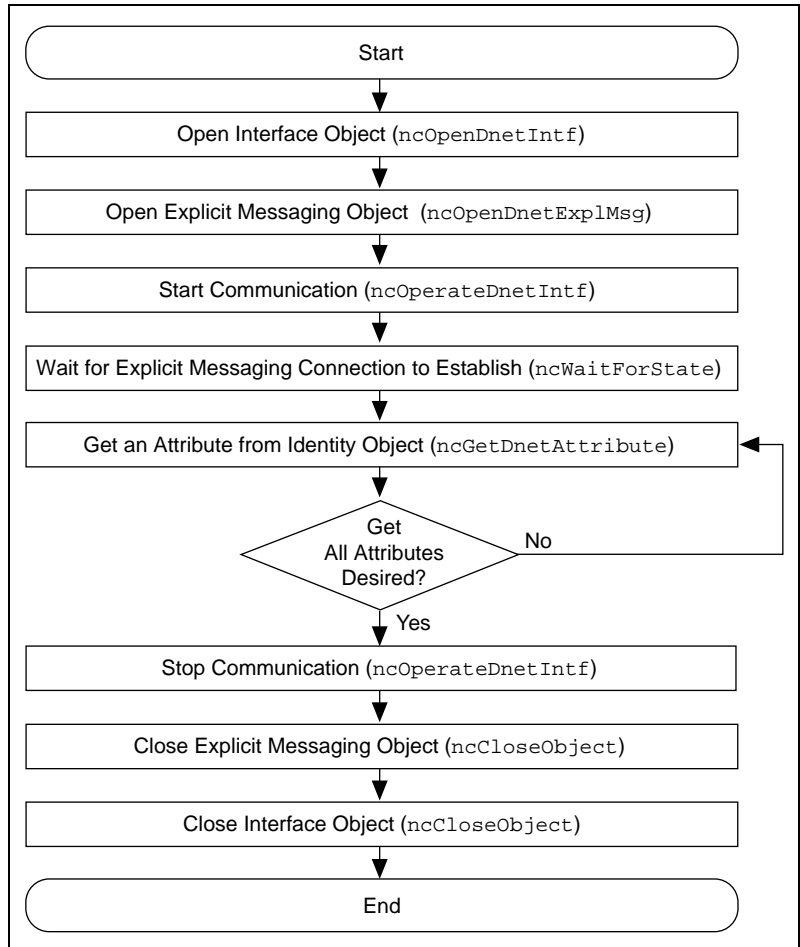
Start

Open Interface Object (ncOpenDnetIntf)

Open Explicit Messaging Object (ncOpenDnetExplMsg)

Start Communication (ncOperateDnetIntf)

Wait for Explicit Messaging Connection to Establish (ncWaitForState)

Get an Attribute from Identity Object (ncGetDnetAttribute)

Get All Attributes Desired?

No

Yes

Stop Communication (ncOperateDnetIntf)

Close Explicit Messaging Object (ncCloseObject)

Close Interface Object (ncCloseObject)

End